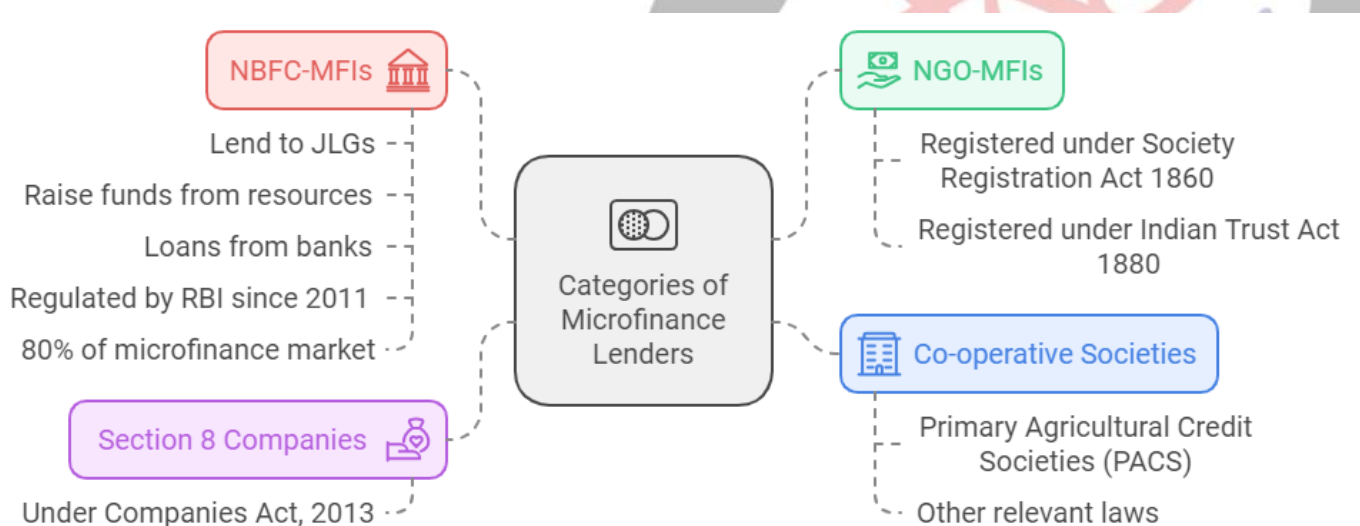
Categories of Microfinance Lenders

NBFC-MFIs

Lend to JLGs

Raise funds from resources

Loans from banks

Regulated by RBI since 2011

80% of microfinance market

Section 8 Companies

Under Companies Act, 2013

NGO-MFIs

Registered under Society Registration Act 1860

Registered under Indian Trust Act 1880

Co-operative Societies

Primary Agricultural Credit Societies (PACS)

Other relevant laws